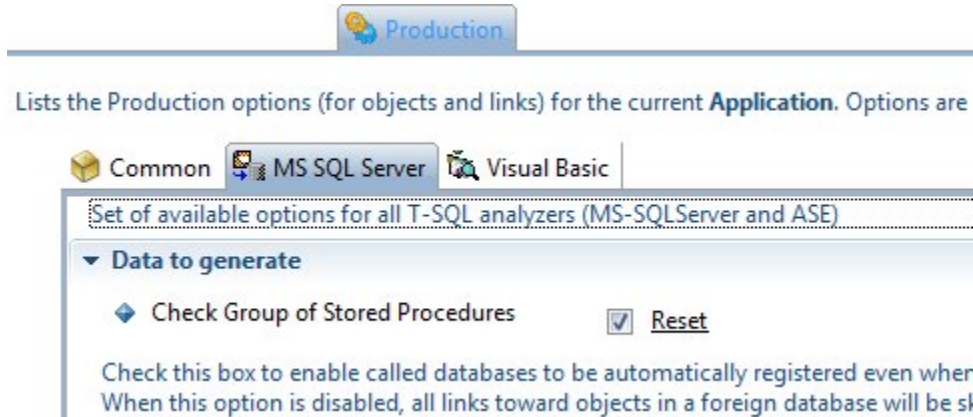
Production

Lists the Production options (for objects and links) for the current **Application**. Options are

Common MS SQL Server Visual Basic

Set of available options for all T-SQL analyzers (MS-SQLServer and ASE)

Data to generate

Check Group of Stored Procedures Reset

Check this box to enable called databases to be automatically registered even wher
When this option is disabled, all links toward objects in a foreign database will be s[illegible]